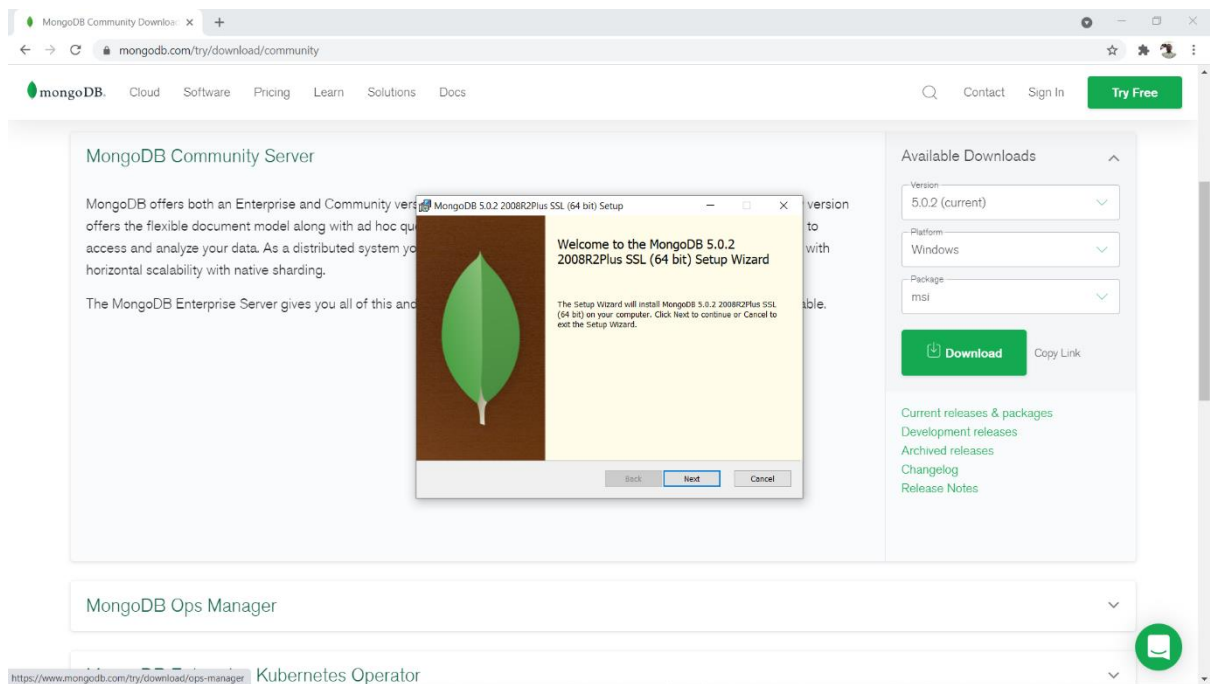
MongoDB Community Downloa ×
+
mongodb.com/try/download/community

mongoDB. Cloud Software Pricing Learn Solutions Docs
Contact Sign In Try Free

MongoDB Community Server

MongoDB offers both an Enterprise and Community vers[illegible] version offers the flexible document model along with ad hoc qu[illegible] to access and analyze your data. As a distributed system yo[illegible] with horizontal scalability with native sharding.

The MongoDB Enterprise Server gives you all of this and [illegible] able.

MongoDB 5.0.2 2008R2Plus SSL (64 bit) Setup

Welcome to the MongoDB 5.0.2 2008R2Plus SSL (64 bit) Setup Wizard

The Setup Wizard will install MongoDB 5.0.2 2008R2Plus SSL (64 bit) on your computer. Click Next to continue or Cancel to exit the Setup Wizard.

Back Next Cancel

Available Downloads

Version
5.0.2 (current)

Platform
Windows

Package
msi

Download Copy Link

Current releases & packages
Development releases
Archived releases
Changelog
Release Notes

MongoDB Ops Manager

https://www.mongodb.com/try/download/ops-manager Kubernetes Operator